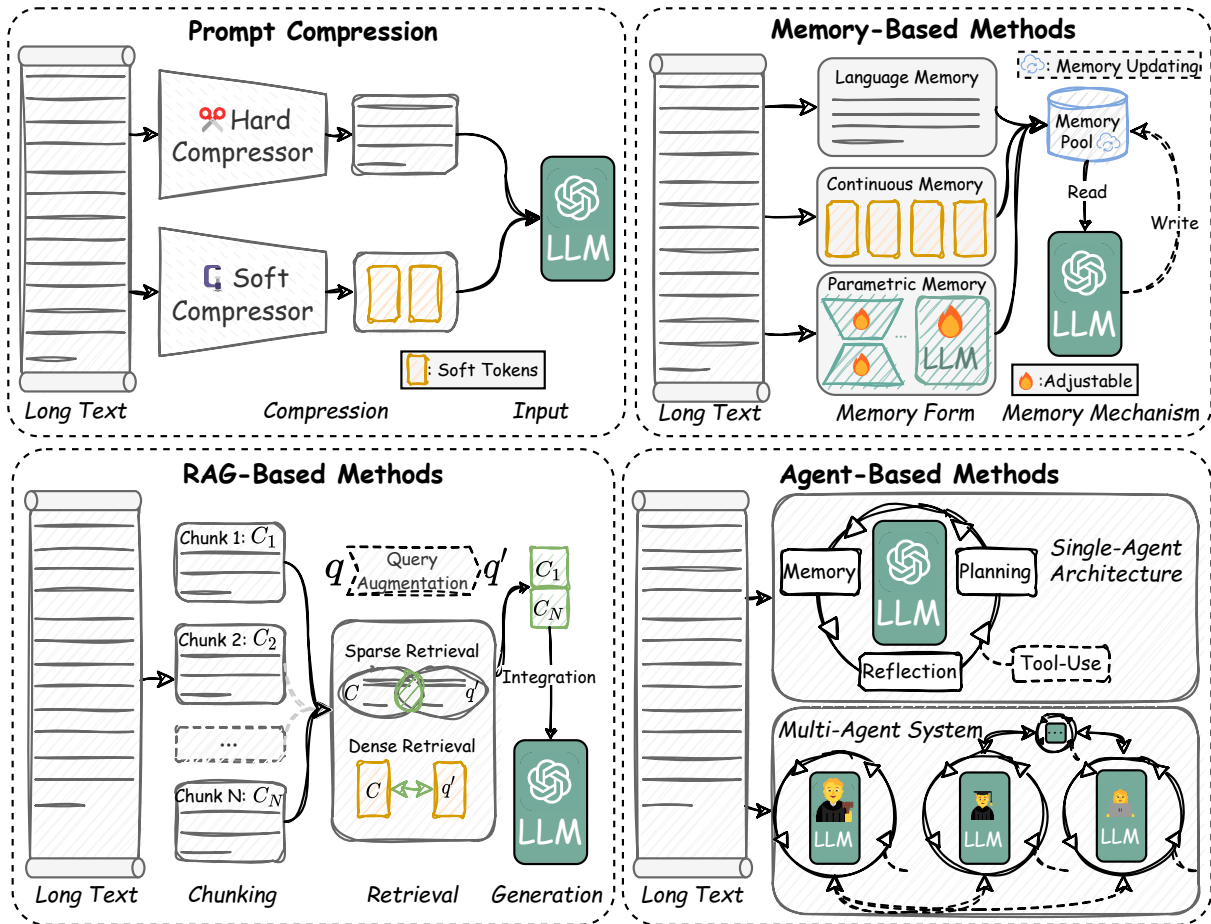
Prompt Compression

Hard Compressor

Soft Compressor

LLM

: Soft Tokens

Long Text

Compression

Input

Memory-Based Methods

: Memory Updating

Language Memory

Memory Pool

Continuous Memory

Read

Write

Parametric Memory

LLM

LLM

:Adjustable

Long Text

Memory Form

Memory Mechanism

RAG-Based Methods

Chunk 1: $C_1$

$q$

Query Augmentation

$q'$

$C_1$

$C_N$

Chunk 2: $C_2$

Sparse Retrieval

Integration

$C$

$q'$

...

Dense Retrieval

$C$

$q'$

LLM

Chunk N: $C_N$

Long Text

Chunking

Retrieval

Generation

Agent-Based Methods

Memory

LLM

Planning

Single-Agent Architecture

Reflection

Tool-Use

Multi-Agent System

...

LLM

LLM

LLM

Long Text